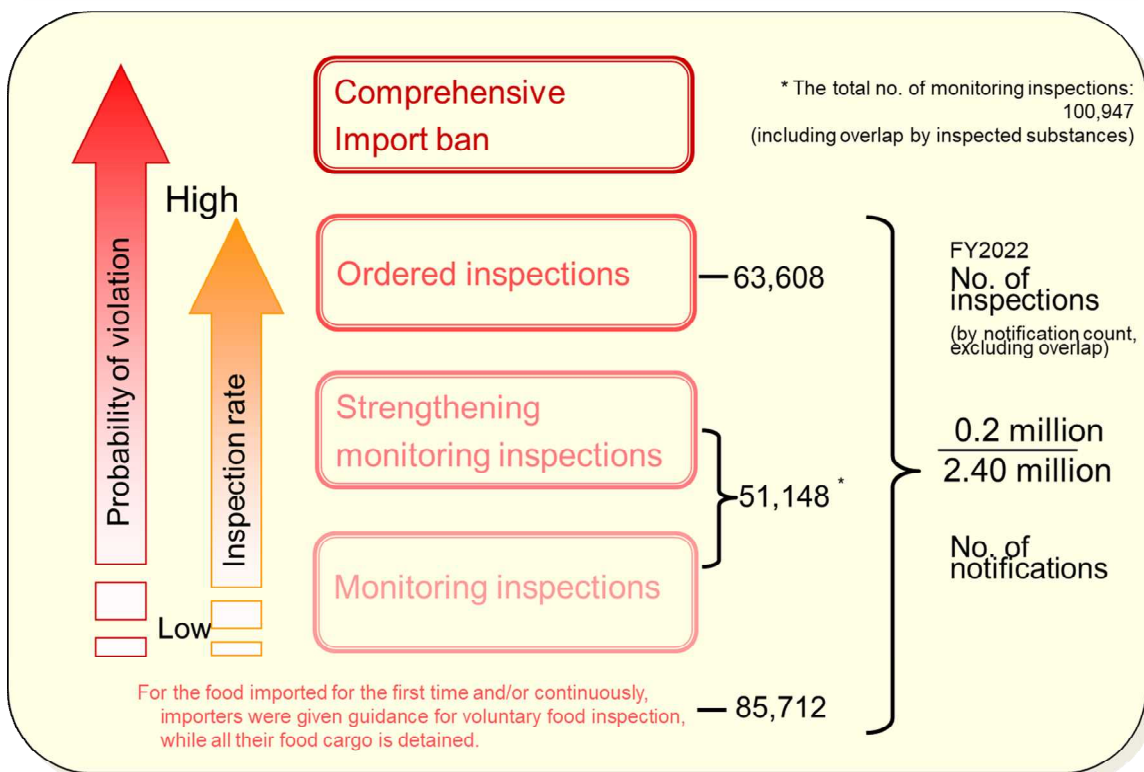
Probability of violation

High

Inspection rate

Low

Comprehensive Import ban

* The total no. of monitoring inspections: 100,947 (including overlap by inspected substances)

Ordered inspections — 63,608

Strengthening monitoring inspections

Monitoring inspections

51,148 *

FY2022
No. of inspections
(by notification count, excluding overlap)

$\frac{0.2 \text{ million}}{2.40 \text{ million}}$

No. of notifications

For the food imported for the first time and/or continuously, importers were given guidance for voluntary food inspection, while all their food cargo is detained. — 85,712